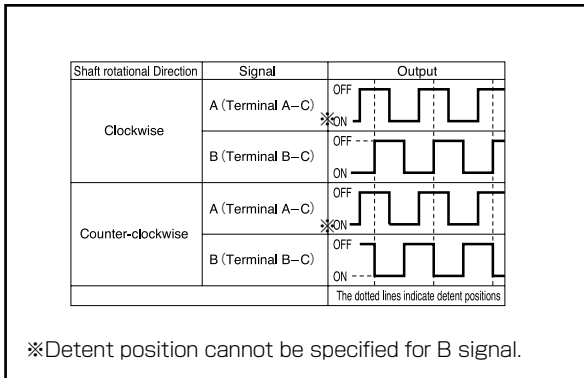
| Shaft rotational Direction | Signal | Output |
|---|---|---|
| Clockwise | A (Terminal A–C) | OFF ※ON |
| | B (Terminal B–C) | OFF ON |
| Counter-clockwise | A (Terminal A–C) | OFF ※ON |
| | B (Terminal B–C) | OFF ON |
| | | The dotted lines indicate detent positions |

※Detent position cannot be specified for B signal.